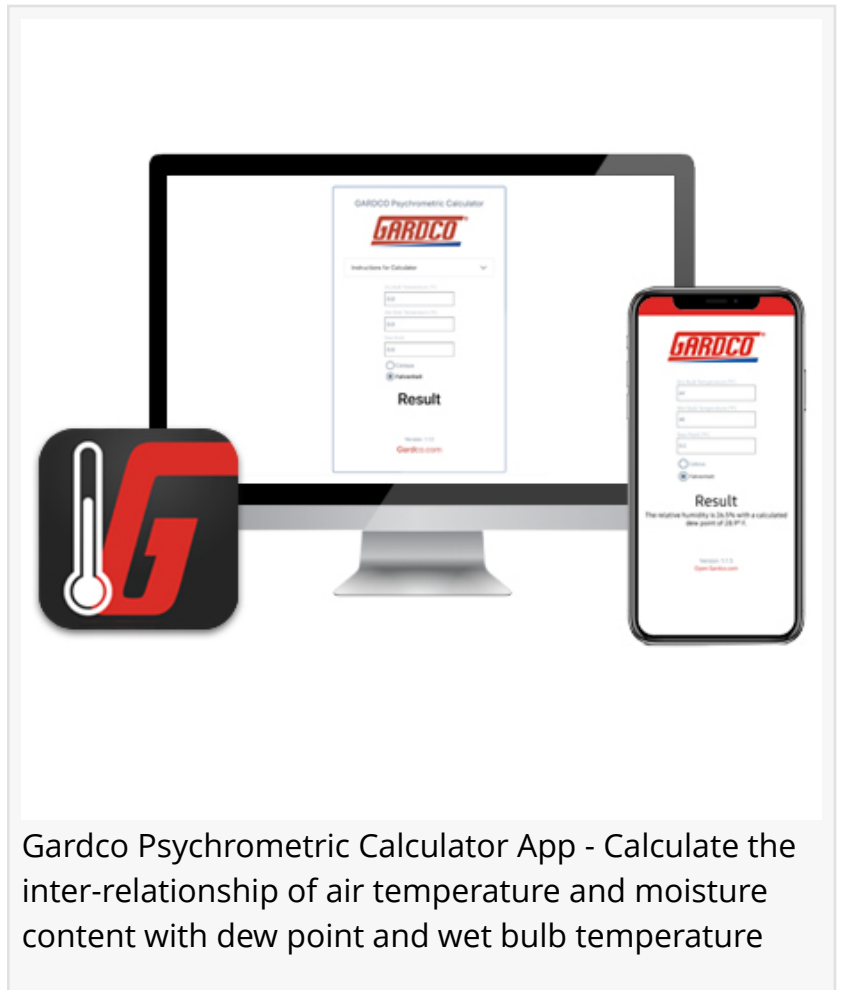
GARDCO Psychrometric Calculator

GARDCO

Instructions for Calculator

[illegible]

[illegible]

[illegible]

Celsius

Fahrenheit

Result

Version: 1.1.5

Gardco.com

GARDCO

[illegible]

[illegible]

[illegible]

Celsius

Fahrenheit

Result

The relative humidity is 26.5% with a calculated dew point of 28.9° F.

Version: 1.1.5

Open Gardco.com

Gardco Psychrometric Calculator App - Calculate the inter-relationship of air temperature and moisture content with dew point and wet bulb temperature